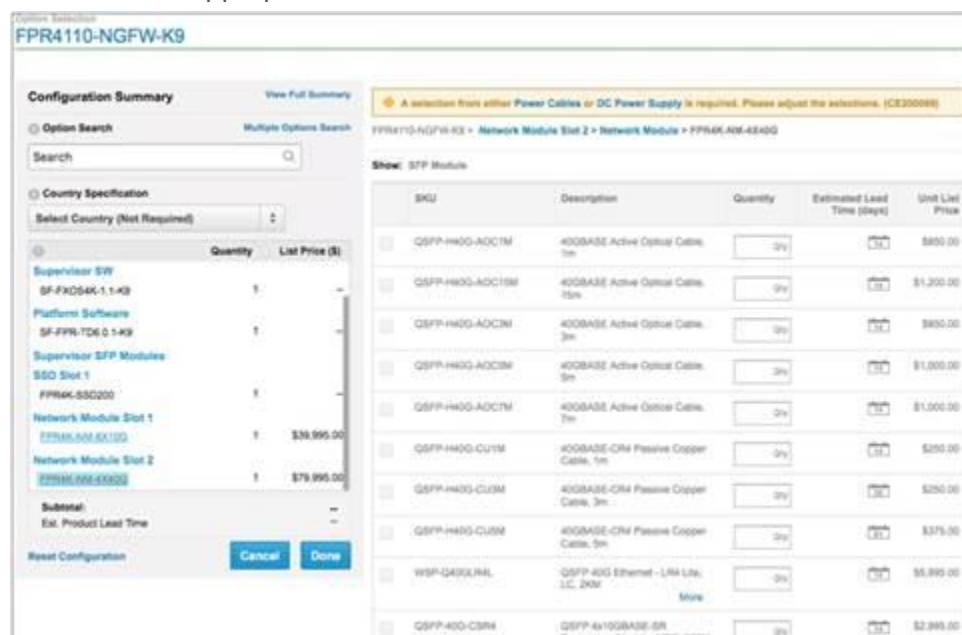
Option Selection
FPR4110-NGFW-K9

Configuration Summary
View Full Summary
Option Search
Multiple Options Search
Search
Country Specification
Select Country (Not Required)

| | Quantity | List Price ($) |
|---|---|---|
| Supervisor SW | | |
| SF-FXOS4K-1.1-K9 | 1 | – |
| Platform Software | | |
| SF-FPR-TD6.0.1-K9 | 1 | – |
| Supervisor SFP Modules | | |
| SSD Slot 1 | | |
| FPR4K-SSD200 | 1 | – |
| Network Module Slot 1 | | |
| FPR4K-NM-8X10G | 1 | $39,995.00 |
| Network Module Slot 2 | | |
| FPR4K-NM-4X40G | 1 | $79,995.00 |

Subtotal: –
Est. Product Lead Time –
Reset Configuration
Cancel
Done

A selection from either Power Cables or DC Power Supply is required. Please adjust the selections. (CE200000)

FPR4110-NGFW-K9 > Network Module Slot 2 > Network Module > FPR4K-NM-4X40G

Show: SFP Module

| | SKU | Description | Quantity | Estimated Lead Time (days) | Unit List Price |
|---|---|---|---|---|---|
| | QSFP-H40G-AOC1M | 40GBASE Active Optical Cable, 1m | Qty | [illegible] | $850.00 |
| | QSFP-H40G-AOC15M | 40GBASE Active Optical Cable, 15m | Qty | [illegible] | $1,200.00 |
| | QSFP-H40G-AOC3M | 40GBASE Active Optical Cable, 3m | Qty | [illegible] | $850.00 |
| | QSFP-H40G-AOC5M | 40GBASE Active Optical Cable, 5m | Qty | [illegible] | $1,000.00 |
| | QSFP-H40G-AOC7M | 40GBASE Active Optical Cable, 7m | Qty | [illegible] | $1,000.00 |
| | QSFP-H40G-CU1M | 40GBASE-CR4 Passive Copper Cable, 1m | Qty | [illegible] | $250.00 |
| | QSFP-H40G-CU3M | 40GBASE-CR4 Passive Copper Cable, 3m | Qty | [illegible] | $250.00 |
| | QSFP-H40G-CU5M | 40GBASE-CR4 Passive Copper Cable, 5m | Qty | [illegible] | $375.00 |
| | WSP-Q40GLR4L | QSFP 40G Ethernet - LR4 Lite, LC, 2KM More | Qty | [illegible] | $5,995.00 |
| | QSFP-40G-CSR4 | QSFP 4x10GBASE-SR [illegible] | Qty | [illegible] | $2,995.00 |